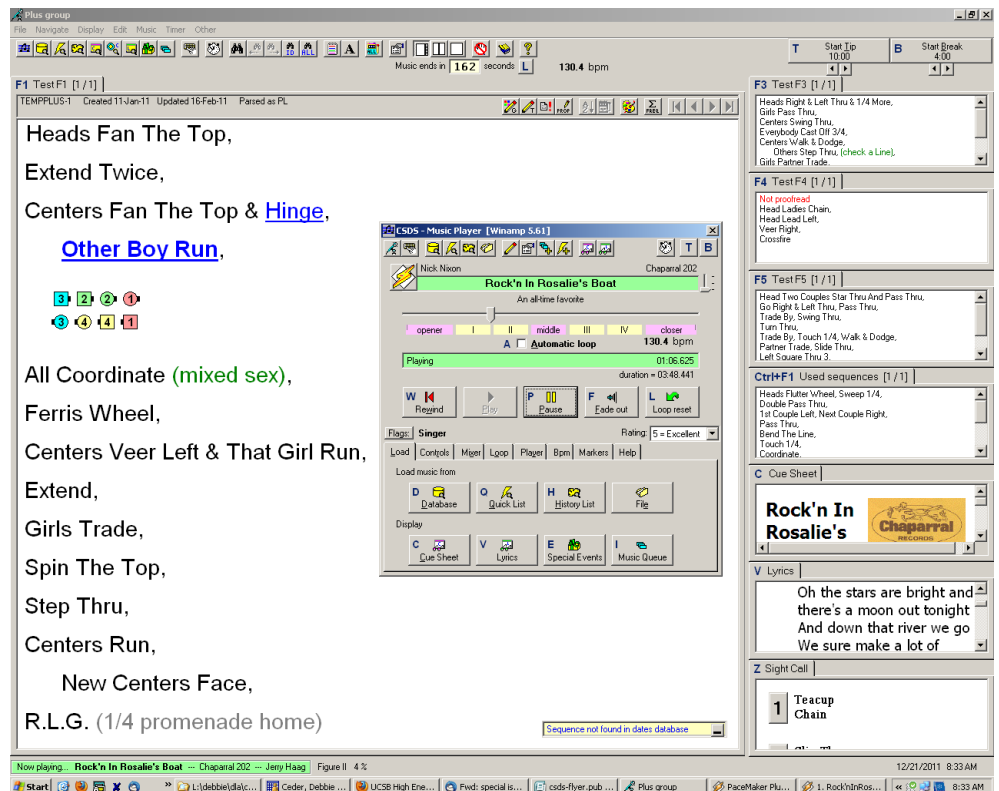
Plus group
File Navigate Display Edit Music Timer Other
Music ends in 162 seconds L 130.4 bpm
T Start Tip 10:00
B Start Break 4:00
F1 Test F1 [1 / 1]
TEMPPLUS-1 Created 11-Jan-11 Updated 16-Feb-11 Parsed as PL

Heads Fan The Top,

Extend Twice,

Centers Fan The Top & Hinge,

Other Boy Run,

3 2 2 1
3 4 4 1

All Coordinate (mixed sex),

Ferris Wheel,

Centers Veer Left & That Girl Run,

Extend,

Girls Trade,

Spin The Top,

Step Thru,

Centers Run,

New Centers Face,

R.L.G. (1/4 promenade home)

Sequence not found in dates database

CSDS - Music Player [Winamp 5.61]
T B
Nick Nixon Chaparral 202
Rock'n In Rosalie's Boat
An all-time favorite
opener I II middle III IV closer
A Automatic loop 130.4 bpm
Playing 01:06.625
duration = 03:48.441
W Rewind
Play
P Pause
F Fade out
L Loop reset
Flags: Singer Rating: 5 = Excellent
Load Controls Mixer Loop Player Bpm Markers Help
Load music from
D Database
Q Quick List
H History List
File
Display
C Cue Sheet
V Lyrics
E Special Events
I Music Queue

F3 Test F3 [1 / 1]
Heads Right & Left Thru & 1/4 More,
Girls Pass Thru,
Centers Swing Thru,
Everybody Cast Off 3/4,
Centers Walk & Dodge,
Others Step Thru, (check a Line),
Girls Partner Trade,

F4 Test F4 [1 / 1]
Not proofread
Head Ladies Chain,
Head Lead Left,
Veer Right,
Crossfire

F5 Test F5 [1 / 1]
Head Two Couples Star Thru And Pass Thru,
Go Right & Left Thru, Pass Thru,
Trade By, Swing Thru,
Turn Thru,
Trade By, Touch 1/4, Walk & Dodge,
Partner Trade, Slide Thru,
Left Square Thru 3.

Ctrl+F1 Used sequences [1 / 1]
Heads Flutter Wheel, Sweep 1/4,
Double Pass Thru,
1st Couple Left, Next Couple Right,
Pass Thru,
Bend The Line,
Touch 1/4,
Coordinate,

C Cue Sheet
Rock'n In Rosalie's
Chaparral RECORDS

V Lyrics
Oh the stars are bright and
there's a moon out tonight
And down that river we go
We sure make a lot of

Z Sight Call
1 Teacup Chain

Now playing... Rock'n In Rosalie's Boat --- Chaparral 202 --- Jerry Haag Figure II 4 % 12/21/2011 8:33 AM
Start L:\debbie\dla\c... Ceder, Debbie ... UCSB High Ene... Fwd: special is... csds-flyer.pub ... Plus group PaceMaker Plu... 1. Rock'nInRos... 8:33 AM